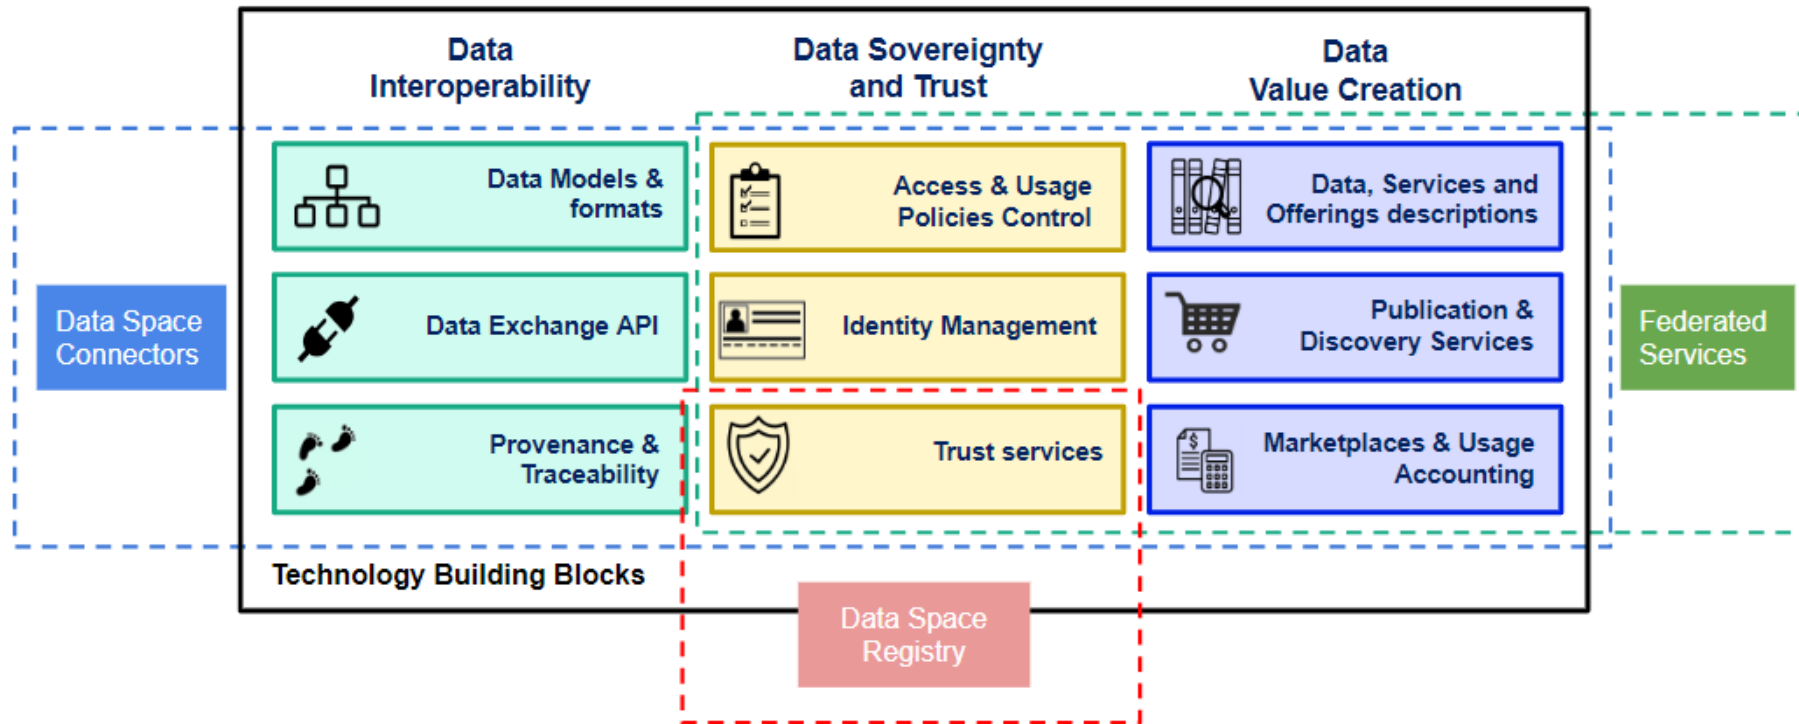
Data Interoperability

Data Sovereignty and Trust

Data Value Creation

Data Space Connectors

Data Models & formats

Access & Usage Policies Control

Data, Services and Offerings descriptions

Federated Services

Data Exchange API

Identity Management

Publication & Discovery Services

Provenance & Traceability

Trust services

Marketplaces & Usage Accounting

Technology Building Blocks

Data Space Registry